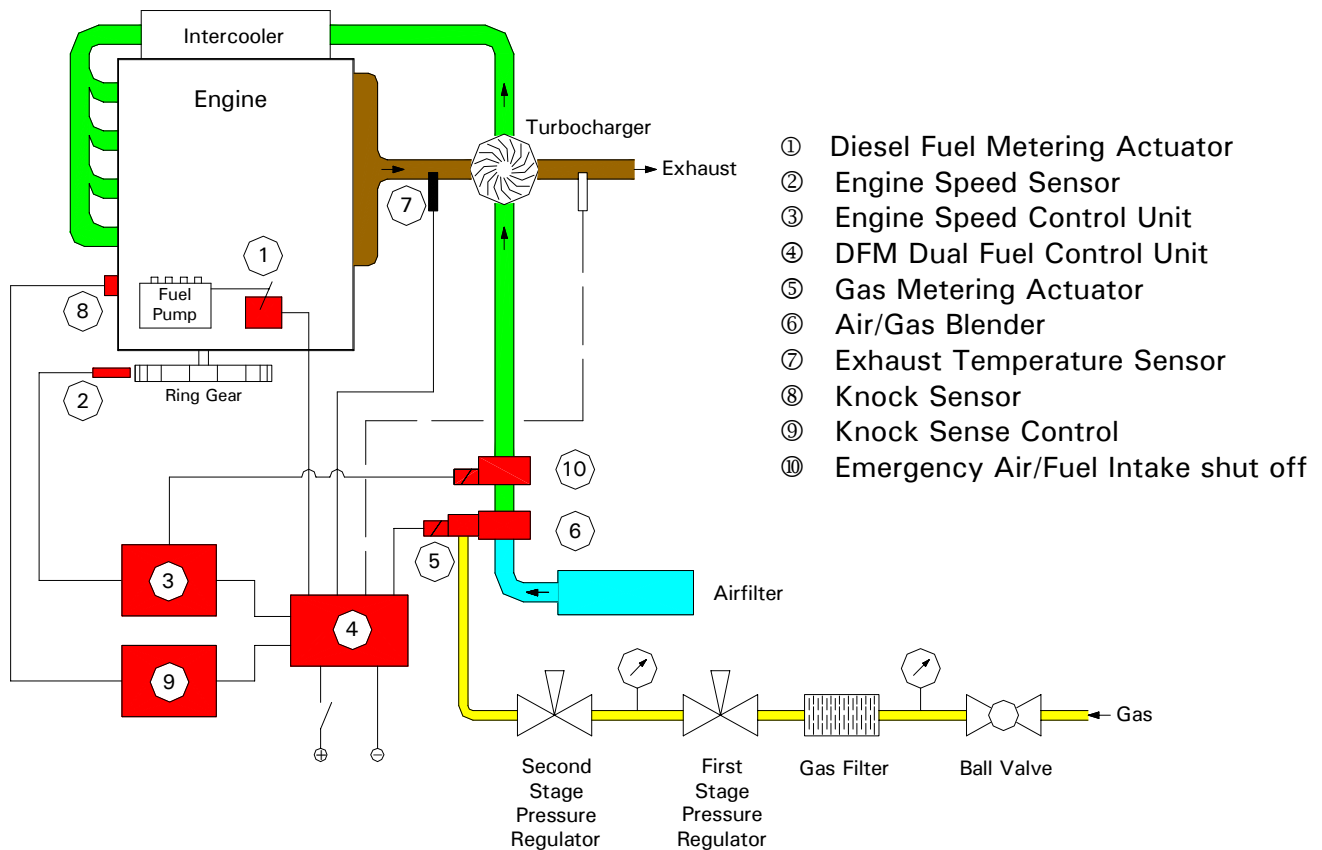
Intercooler

Engine

Turbocharger

Exhaust

7

1

8

Fuel Pump

2

Ring Gear

10

6

5

3

4

9

Airfilter

Gas

$\oplus$

$\ominus$

Second Stage Pressure Regulator

First Stage Pressure Regulator

Gas Filter

Ball Valve

① Diesel Fuel Metering Actuator
② Engine Speed Sensor
③ Engine Speed Control Unit
④ DFM Dual Fuel Control Unit
⑤ Gas Metering Actuator
⑥ Air/Gas Blender
⑦ Exhaust Temperature Sensor
⑧ Knock Sensor
⑨ Knock Sense Control
⑩ Emergency Air/Fuel Intake shut off